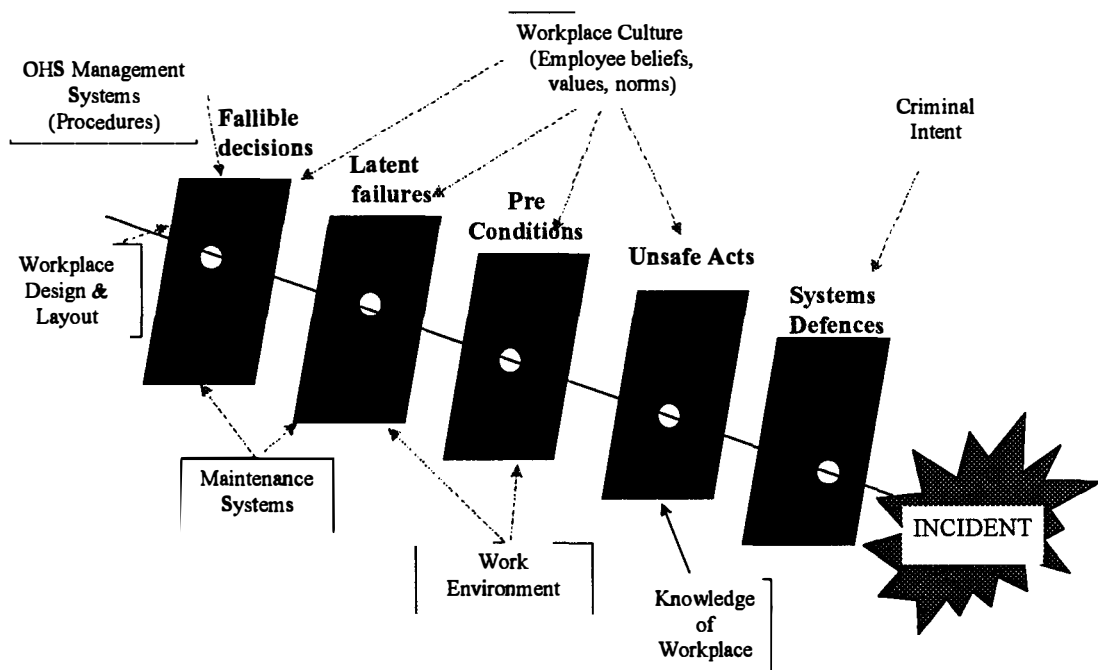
Workplace Culture (Employee beliefs, values, norms)

OHS Management Systems (Procedures)

Fallible decisions

Latent failures

Pre Conditions

Unsafe Acts

Criminal Intent

Systems Defences

Workplace Design & Layout

Maintenance Systems

Work Environment

Knowledge of Workplace

INCIDENT